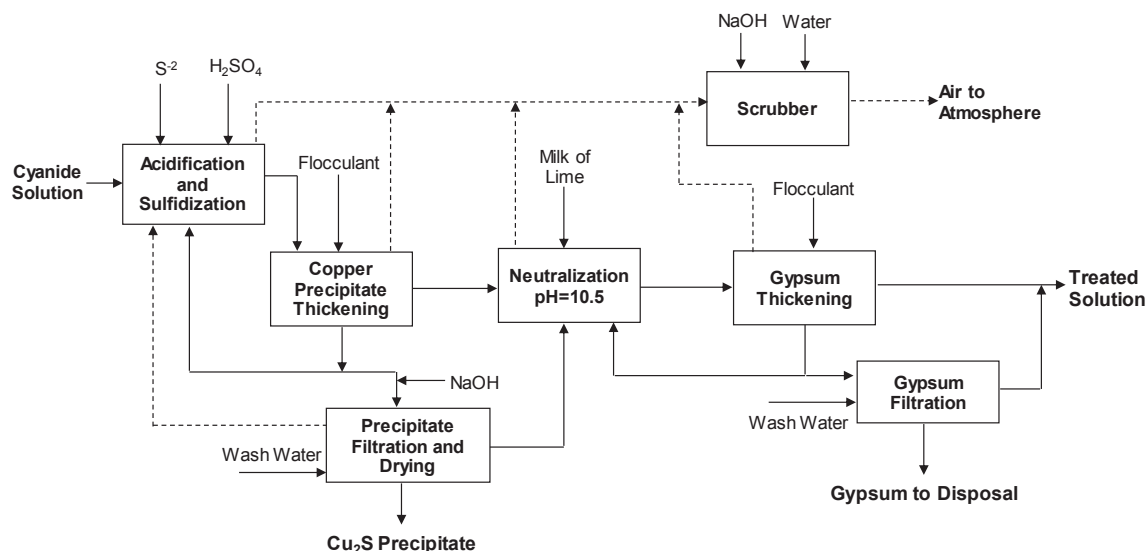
NaOH Water

$S^{-2}$ $H_2SO_4$

Scrubber

Air to Atmosphere

Cyanide Solution

Acidification and Sulfidization

Flocculant

Milk of Lime

Flocculant

Copper Precipitate Thickening

Neutralization pH=10.5

Gypsum Thickening

Treated Solution

NaOH

Gypsum Filtration

Wash Water

Precipitate Filtration and Drying

Wash Water

Gypsum to Disposal

$Cu_2S$ Precipitate